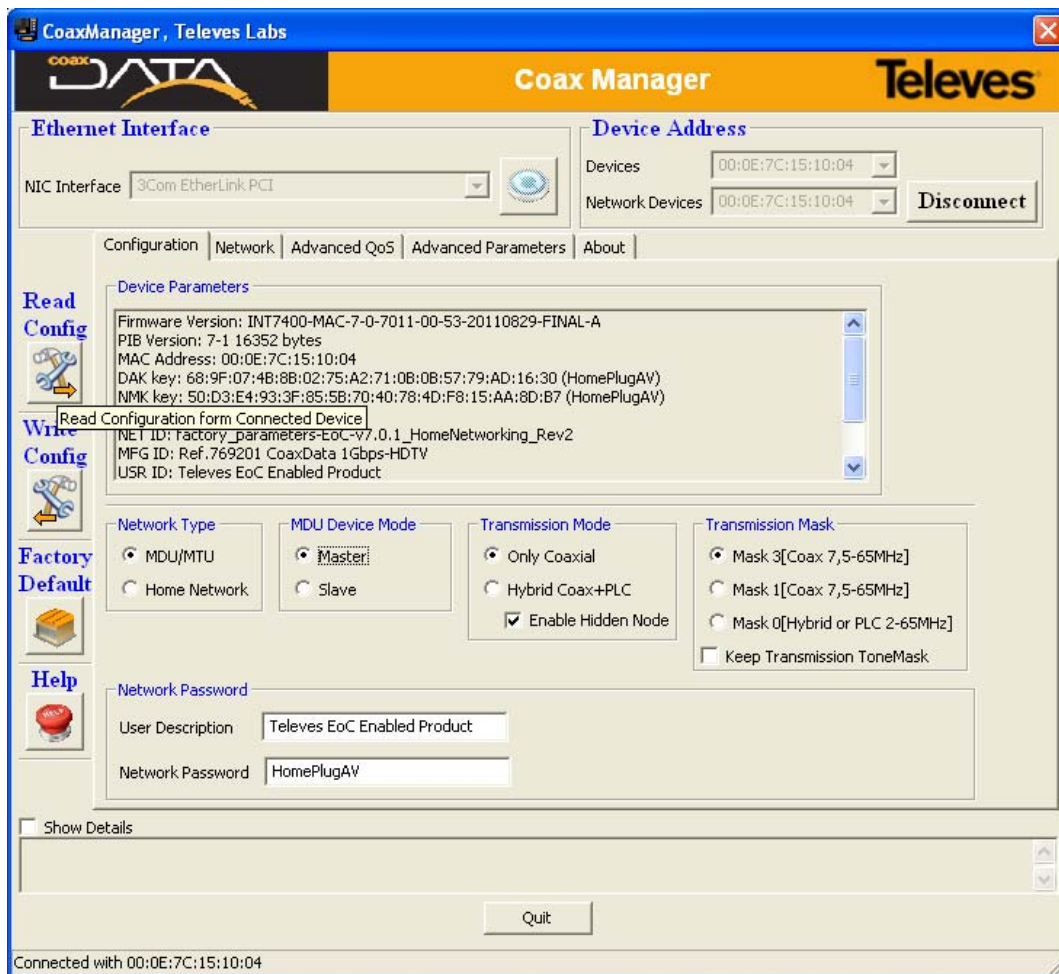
CoaxManager, Televes Labs

coax DATA

Coax Manager

Televes

Ethernet Interface

NIC Interface 3Com EtherLink PCI

Device Address

Devices 00:0E:7C:15:10:04

Network Devices 00:0E:7C:15:10:04

Disconnect

Configuration | Network | Advanced QoS | Advanced Parameters | About

Read Config

Write Config

Factory Default

Help

Device Parameters

Firmware Version: INT7400-MAC-7-0-7011-00-53-20110829-FINAL-A
PIB Version: 7-1 16352 bytes
MAC Address: 00:0E:7C:15:10:04
DAK key: 68:9F:07:4B:8B:02:75:A2:71:0B:0B:57:79:AD:16:30 (HomePlugAV)
NMK key: 50:D3:E4:93:3F:85:5B:70:40:78:4D:F8:15:AA:8D:B7 (HomePlugAV)
Read Configuration form Connected Device
NET ID: factory_parameters-EoC-v7.0.1_HomeNetworking_Rev2
MFG ID: Ref.769201 CoaxData 1Gbps-HDTV
USR ID: Televes EoC Enabled Product

Network Type
MDU/MTU
Home Network

MDU Device Mode
Master
Slave

Transmission Mode
Only Coaxial
Hybrid Coax+PLC
Enable Hidden Node

Transmission Mask
Mask 3[Coax 7,5-65MHz]
Mask 1[Coax 7,5-65MHz]
Mask 0[Hybrid or PLC 2-65MHz]
Keep Transmission ToneMask

Network Password
User Description Televes EoC Enabled Product
Network Password HomePlugAV

Show Details

Quit

Connected with 00:0E:7C:15:10:04